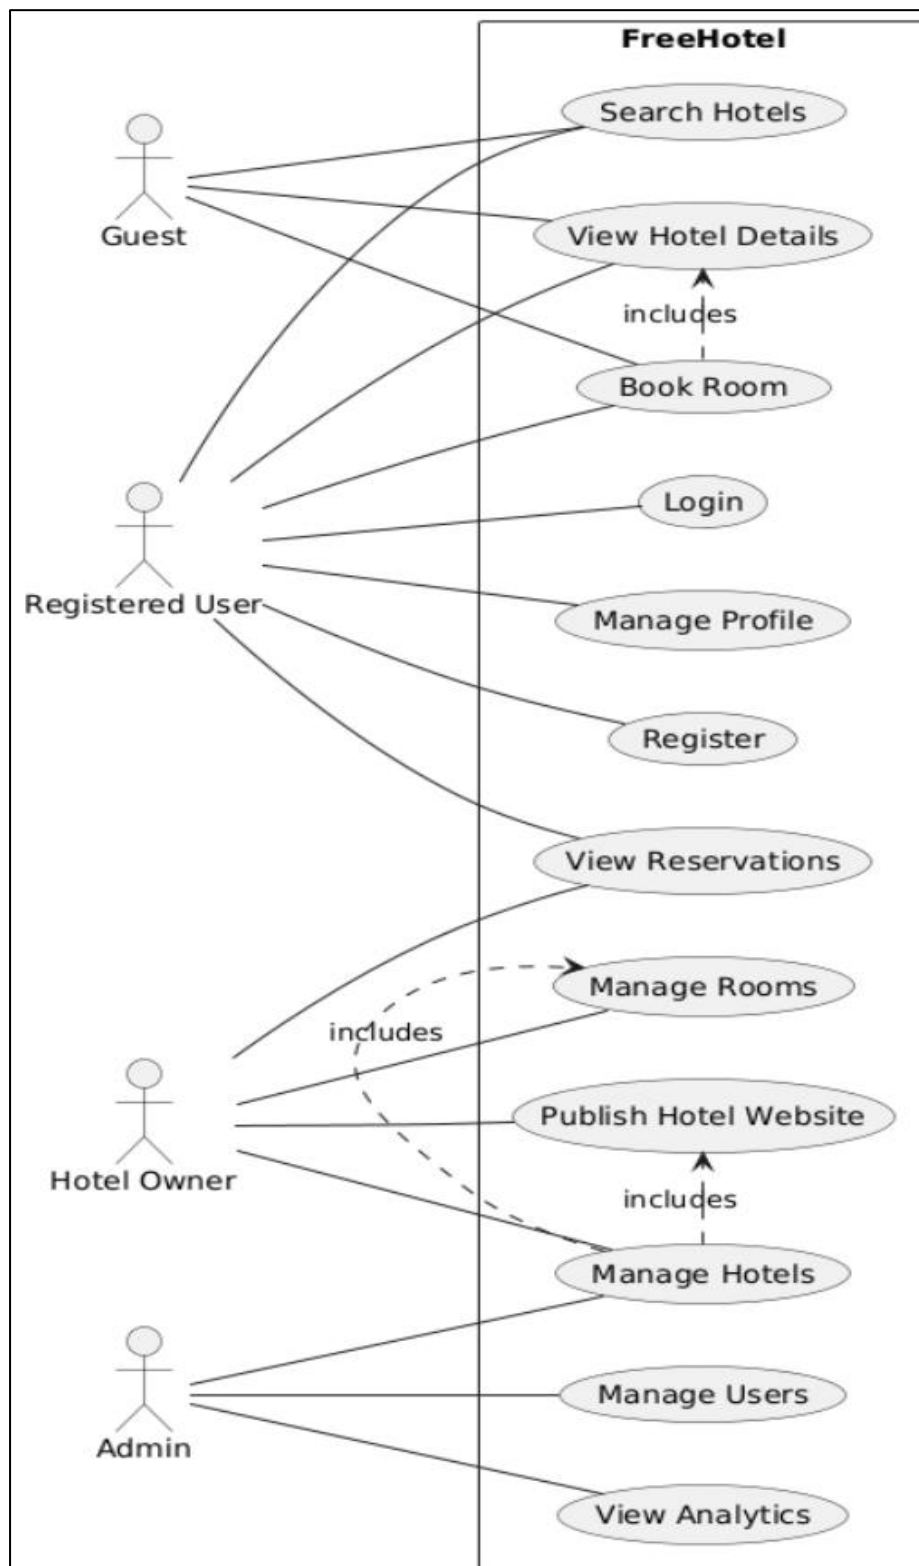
FreeHotel

Guest

Search Hotels

View Hotel Details

includes

Book Room

Registered User

Login

Manage Profile

Register

View Reservations

Manage Rooms

includes

Hotel Owner

Publish Hotel Website

includes

Manage Hotels

Admin

Manage Users

View Analytics